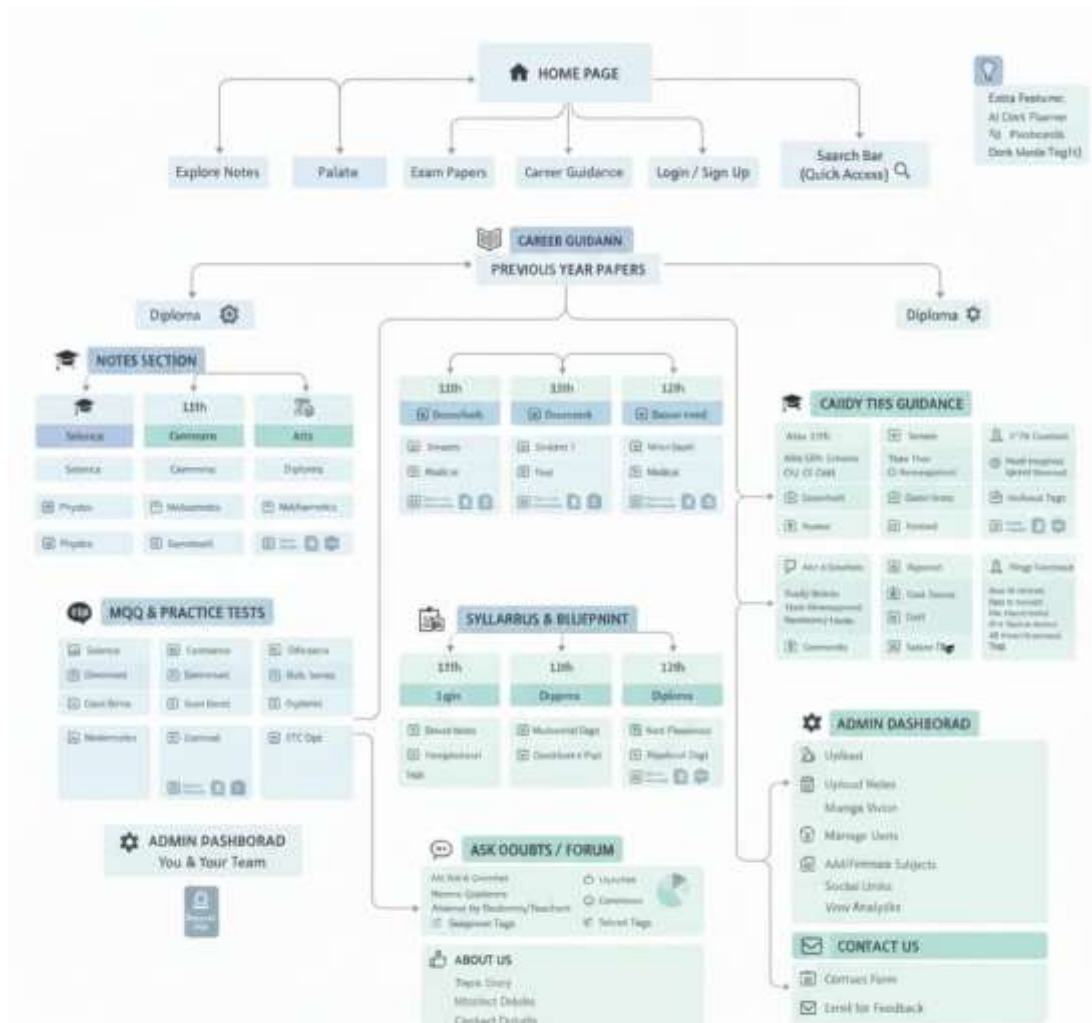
HOME PAGE

Explore Notes
Palate
Exam Papers
Career Guidance
Login / Sign Up
Search Bar (Quick Access)

Extra Features:
AI Dark Planner
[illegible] Flashcards
Dark Mode Tog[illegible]

CAREER GUIDANN
PREVIOUS YEAR PAPERS

Diploma
Diploma

NOTES SECTION

11th

Science
Commerce
Arts

Science
Commerce
Diploma

Physics
Mathematics
Mathematics

Physics
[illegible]
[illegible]

11th
10th
12th

Download
Download
Download

Stream
Stream
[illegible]

Medical
Test
Medical

CAIDY TIES GUIDANCE

After 11th
After 12th Science
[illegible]

MQQ & PRACTICE TESTS

Science
Commerce
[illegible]

SYLLARBUS & BLUEPNINT

11th
11th
12th

Login
Diploma
Diploma

ADMIN DASHBORAD

Upload
Upload Notes
Manage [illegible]
Manage Users
Add/Remove Subjects
Social Links
View Analytics

ADMIN PASHBORAD
You & Tour Team

ASK OOUBTS / FORUM

ABOUT US

CONTACT US

Contact Form
Email for Feedback